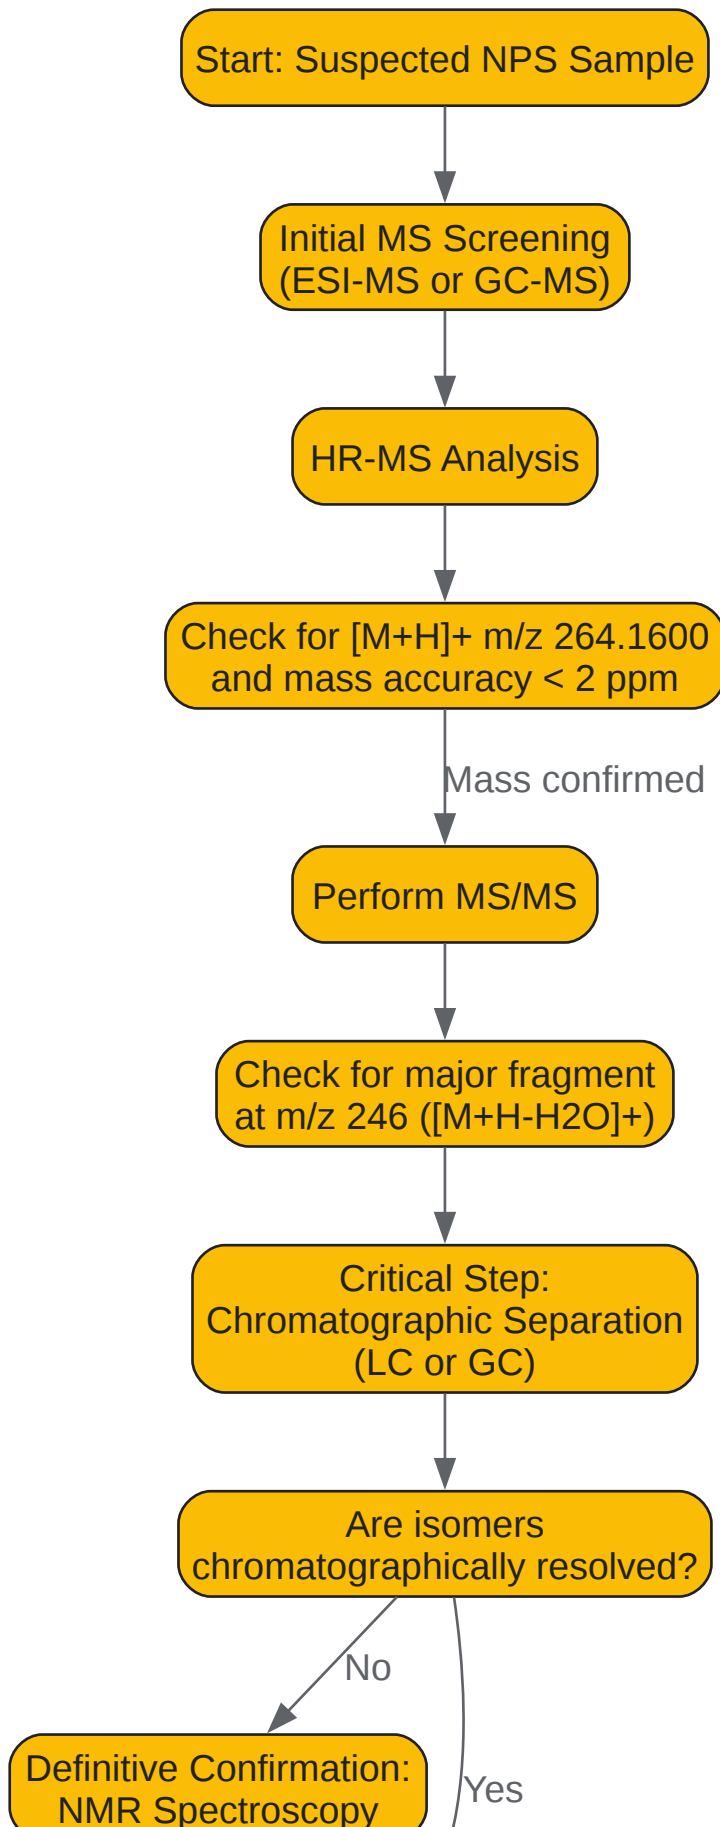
Start: Suspected NPS Sample

Initial MS Screening (ESI-MS or GC-MS)

HR-MS Analysis

Check for [M+H]+ m/z 264.1600 and mass accuracy < 2 ppm

Mass confirmed

Perform MS/MS

Check for major fragment at m/z 246 ([M+H-H2O]+)

Critical Step: Chromatographic Separation (LC or GC)

Are isomers chromatographically resolved?

No

Yes

Definitive Confirmation: NMR Spectroscopy